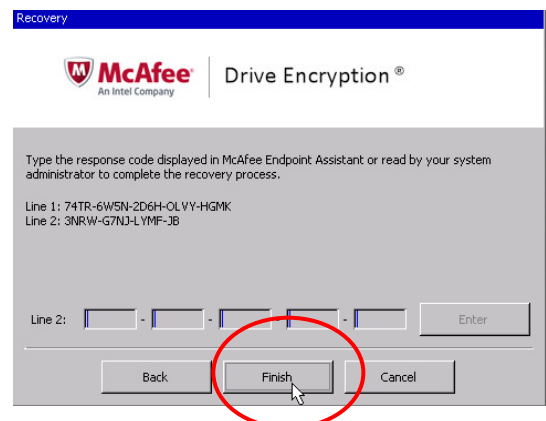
Recovery

McAfee
An Intel Company

Drive Encryption ®

Type the response code displayed in McAfee Endpoint Assistant or read by your system administrator to complete the recovery process.

Line 1: 74TR-6W5N-2D6H-OLVY-HGMK
Line 2: 3NRW-G7NJ-LYMF-JB

Line 2: - - - -

Enter

Back

Finish

Cancel